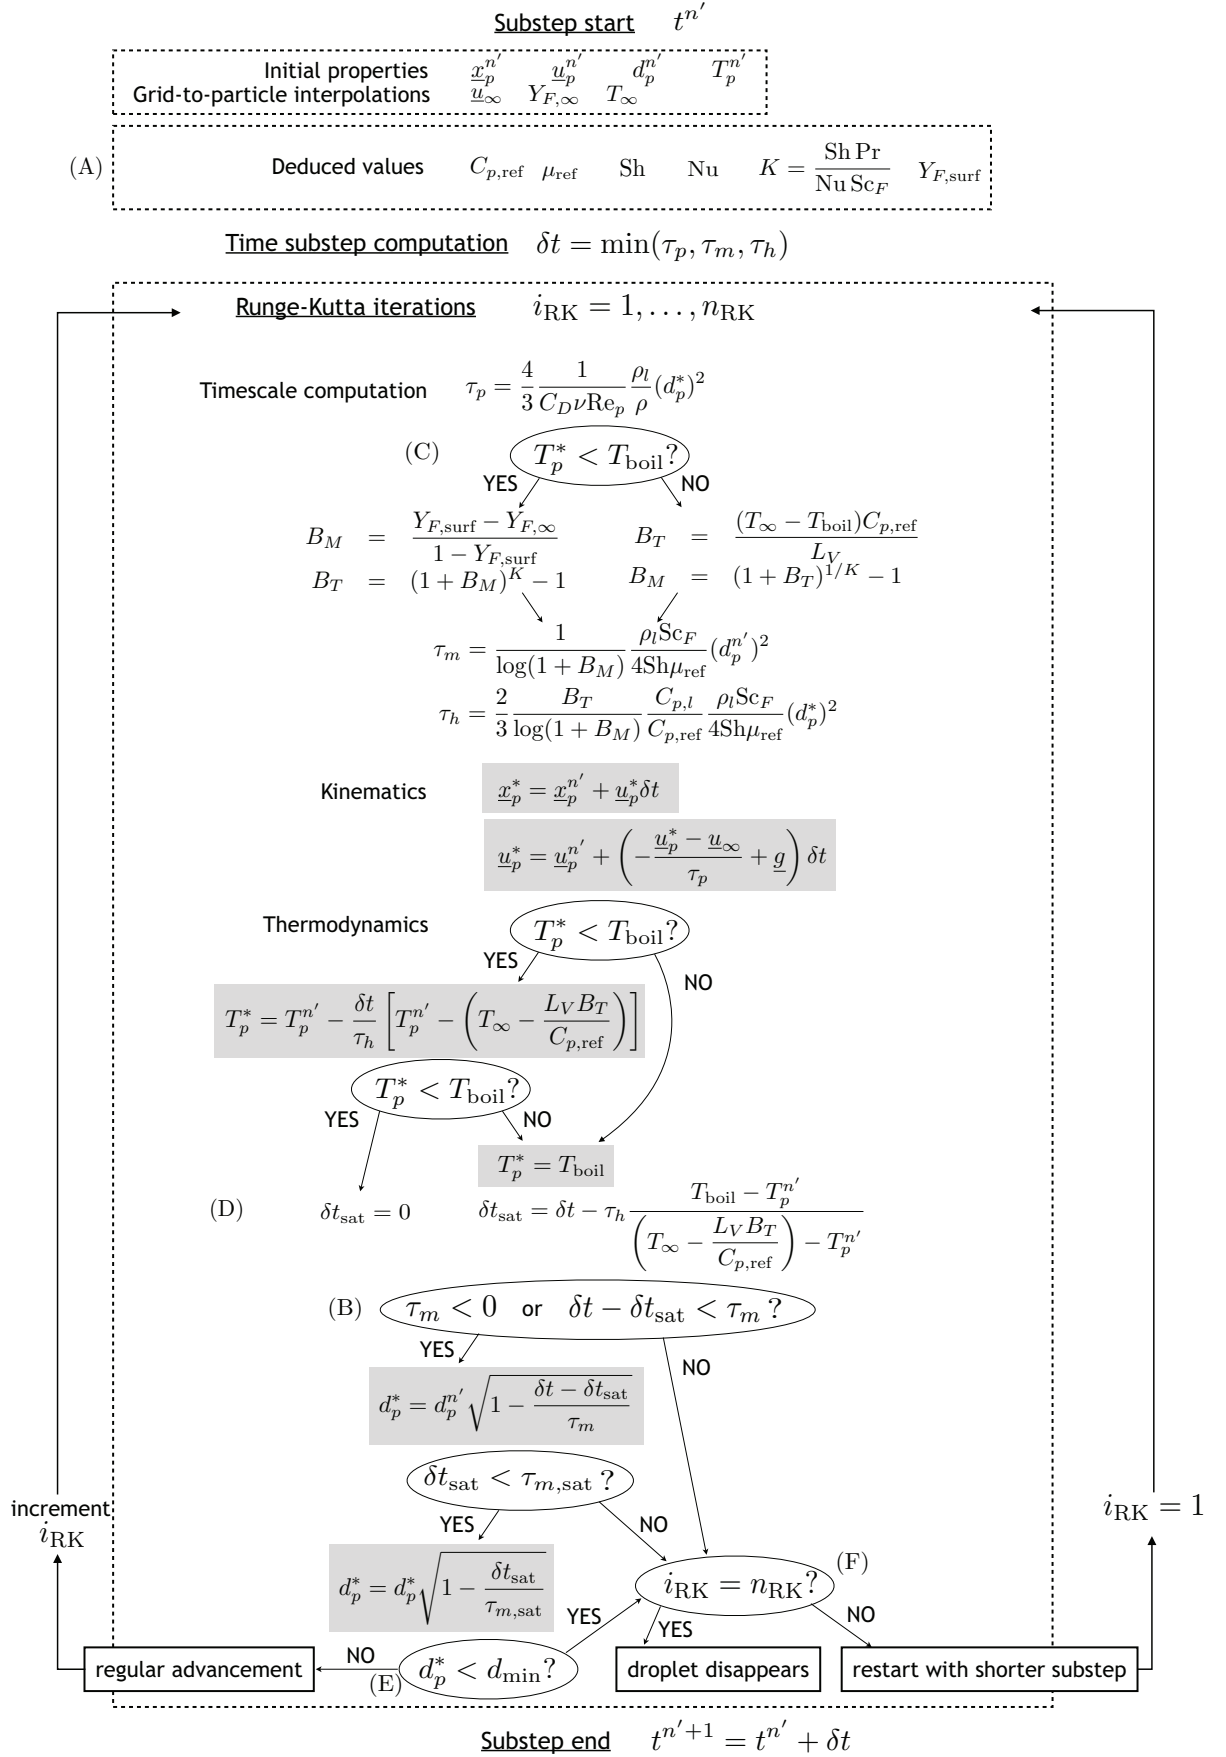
Substep start $t^{n'}$

Initial properties $\underline{x}_p^{n'}$ $\underline{u}_p^{n'}$ $d_p^{n'}$ $T_p^{n'}$
Grid-to-particle interpolations $\underline{u}_\infty$ $Y_{F,\infty}$ $T_\infty$

(A) Deduced values $C_{p,\text{ref}}$ $\mu_{\text{ref}}$ Sh Nu $K = \frac{\text{Sh}\,\text{Pr}}{\text{Nu}\,\text{Sc}_F}$ $Y_{F,\text{surf}}$

Time substep computation $\delta t = \min(\tau_p, \tau_m, \tau_h)$

Runge-Kutta iterations $i_{\text{RK}} = 1, \ldots, n_{\text{RK}}$

Timescale computation $\tau_p = \frac{4}{3}\frac{1}{C_D \nu \text{Re}_p}\frac{\rho_l}{\rho}(d_p^*)^2$

(C) $T_p^* < T_{\text{boil}}$?

YES

NO

$B_M = \frac{Y_{F,\text{surf}} - Y_{F,\infty}}{1 - Y_{F,\text{surf}}}$
$B_T = (1+B_M)^K - 1$

$B_T = \frac{(T_\infty - T_{\text{boil}})C_{p,\text{ref}}}{L_V}$
$B_M = (1+B_T)^{1/K} - 1$

$\tau_m = \frac{1}{\log(1+B_M)}\frac{\rho_l \text{Sc}_F}{4\text{Sh}\mu_{\text{ref}}}(d_p^{n'})^2$

$\tau_h = \frac{2}{3}\frac{B_T}{\log(1+B_M)}\frac{C_{p,l}}{C_{p,\text{ref}}}\frac{\rho_l \text{Sc}_F}{4\text{Sh}\mu_{\text{ref}}}(d_p^*)^2$

Kinematics $\underline{x}_p^* = \underline{x}_p^{n'} + \underline{u}_p^* \delta t$

$\underline{u}_p^* = \underline{u}_p^{n'} + \left(-\frac{\underline{u}_p^* - \underline{u}_\infty}{\tau_p} + \underline{g}\right)\delta t$

Thermodynamics $T_p^* < T_{\text{boil}}$?

YES

NO

$T_p^* = T_p^{n'} - \frac{\delta t}{\tau_h}\left[T_p^{n'} - \left(T_\infty - \frac{L_V B_T}{C_{p,\text{ref}}}\right)\right]$

$T_p^* < T_{\text{boil}}$?

YES

NO

$T_p^* = T_{\text{boil}}$

(D) $\delta t_{\text{sat}} = 0$ $\delta t_{\text{sat}} = \delta t - \tau_h \frac{T_{\text{boil}} - T_p^{n'}}{\left(T_\infty - \frac{L_V B_T}{C_{p,\text{ref}}}\right) - T_p^{n'}}$

(B) $\tau_m < 0$ or $\delta t - \delta t_{\text{sat}} < \tau_m$ ?

YES

NO

$d_p^* = d_p^{n'}\sqrt{1 - \frac{\delta t - \delta t_{\text{sat}}}{\tau_m}}$

$\delta t_{\text{sat}} < \tau_{m,\text{sat}}$ ?

YES

NO

$d_p^* = d_p^* \sqrt{1 - \frac{\delta t_{\text{sat}}}{\tau_{m,\text{sat}}}}$

$i_{\text{RK}} = n_{\text{RK}}$? (F)

YES

YES

NO

increment $i_{\text{RK}}$

$i_{\text{RK}} = 1$

regular advancement

NO

$d_p^* < d_{\min}$? (E)

droplet disappears

restart with shorter substep

Substep end $t^{n'+1} = t^{n'} + \delta t$